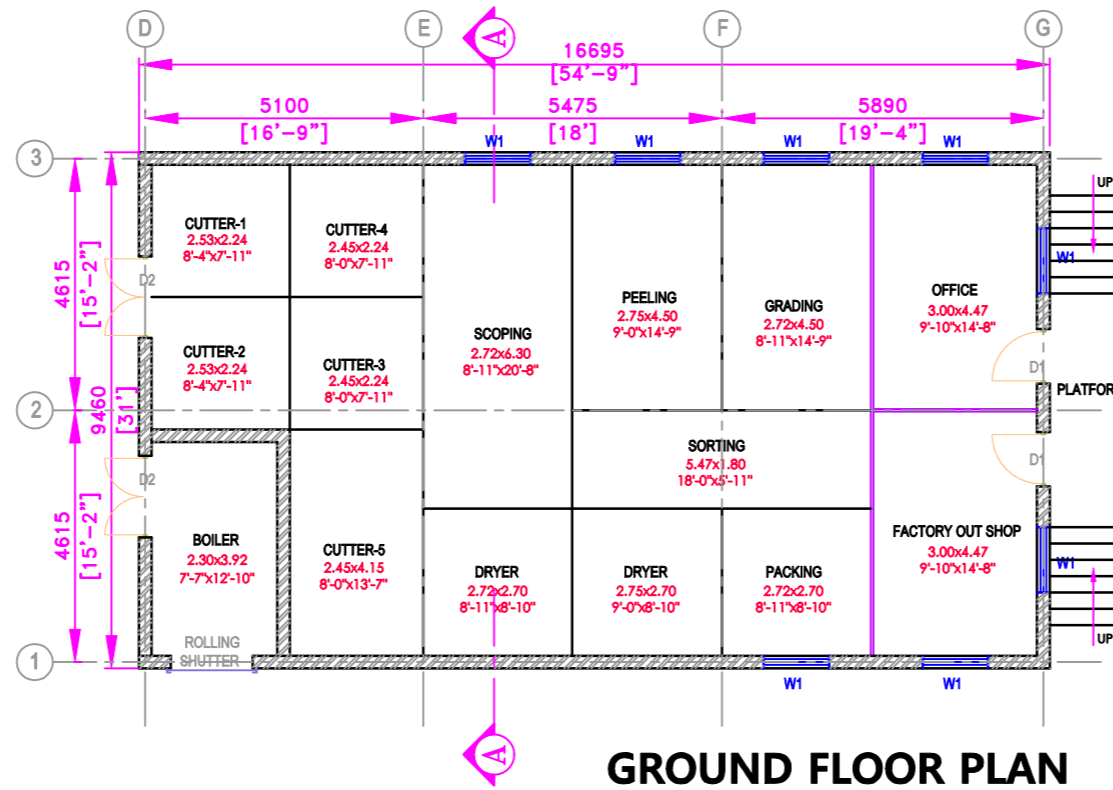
D E F G

A

16695
[54'-9"]

5100
[16'-9"]

5475
[18']

5890
[19'-4"]

W1 W1 W1 W1

3

2

1

4615
[15'-2"]

9460
[31']

4615
[15'-2"]

CUTTER-1
2.53x2.24
8'-4"x7'-11"

CUTTER-4
2.45x2.24
8'-0"x7'-11"

D2

CUTTER-2
2.53x2.24
8'-4"x7'-11"

CUTTER-3
2.45x2.24
8'-0"x7'-11"

SCOPING
2.72x6.30
8'-11"x20'-8"

PEELING
2.75x4.50
9'-0"x14'-9"

GRADING
2.72x4.50
8'-11"x14'-9"

OFFICE
3.00x4.47
9'-10"x14'-8"

UP

W1

D1

PLATFOR

D1

SORTING
5.47x1.80
18'-0"x5'-11"

D2

BOILER
2.30x3.92
7'-7"x12'-10"

CUTTER-5
2.45x4.15
8'-0"x13'-7"

DRYER
2.72x2.70
8'-11"x8'-10"

DRYER
2.75x2.70
9'-0"x8'-10"

PACKING
2.72x2.70
8'-11"x8'-10"

FACTORY OUT SHOP
3.00x4.47
9'-10"x14'-8"

W1

UP

ROLLING
SHUTTER

W1 W1

A

GROUND FLOOR PLAN